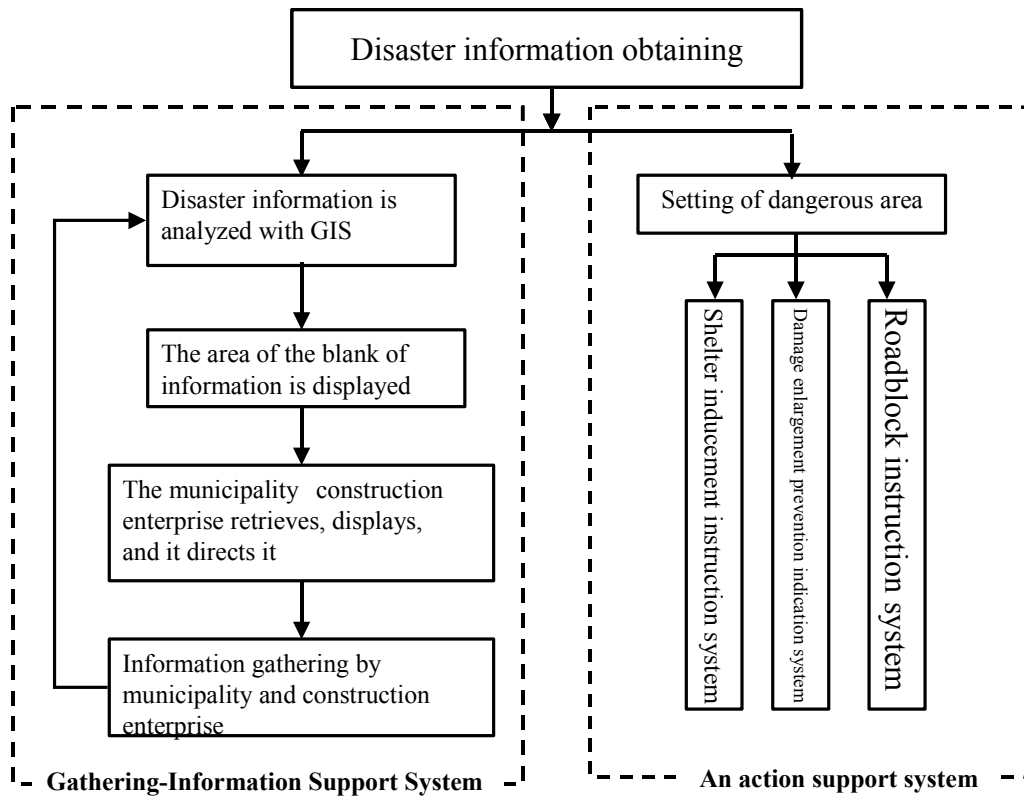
Disaster information obtaining

Disaster information is analyzed with GIS

The area of the blank of information is displayed

The municipality construction enterprise retrieves, displays, and it directs it

Information gathering by municipality and construction enterprise

Gathering-Information Support System

Setting of dangerous area

Shelter inducement instruction system

Damage enlargement prevention indication system

Roadblock instruction system

An action support system